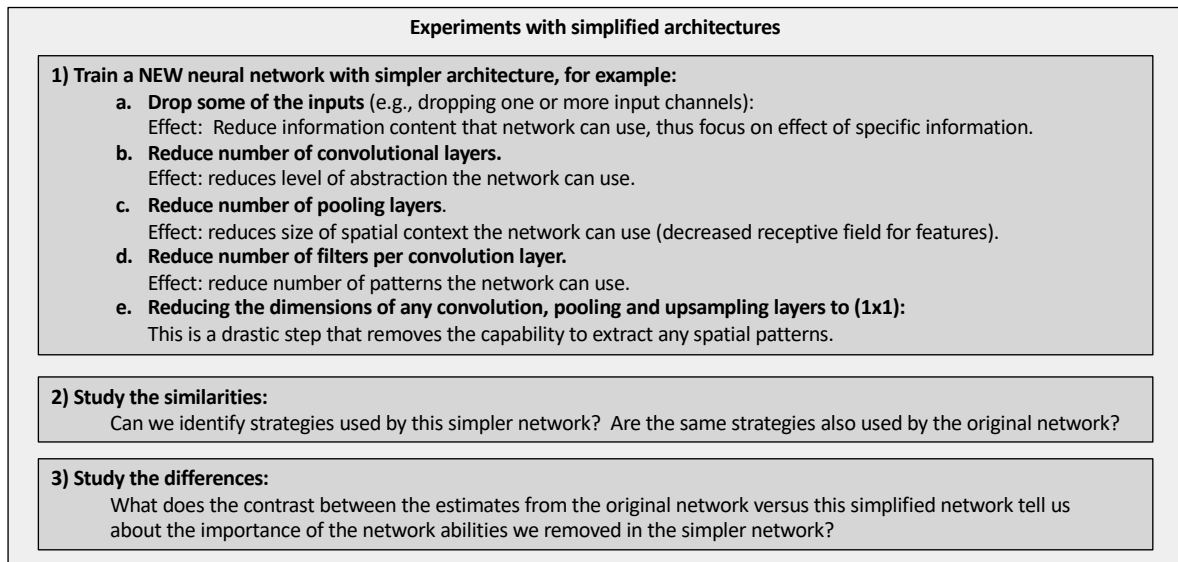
Experiments with simplified architectures

1) Train a NEW neural network with simpler architecture, for example:

a. Drop some of the inputs (e.g., dropping one or more input channels):
Effect: Reduce information content that network can use, thus focus on effect of specific information.

b. Reduce number of convolutional layers.
Effect: reduces level of abstraction the network can use.

c. Reduce number of pooling layers.
Effect: reduces size of spatial context the network can use (decreased receptive field for features).

d. Reduce number of filters per convolution layer.
Effect: reduce number of patterns the network can use.

e. Reducing the dimensions of any convolution, pooling and upsampling layers to (1x1):
This is a drastic step that removes the capability to extract any spatial patterns.

2) Study the similarities:
Can we identify strategies used by this simpler network? Are the same strategies also used by the original network?

3) Study the differences:
What does the contrast between the estimates from the original network versus this simplified network tell us about the importance of the network abilities we removed in the simpler network?